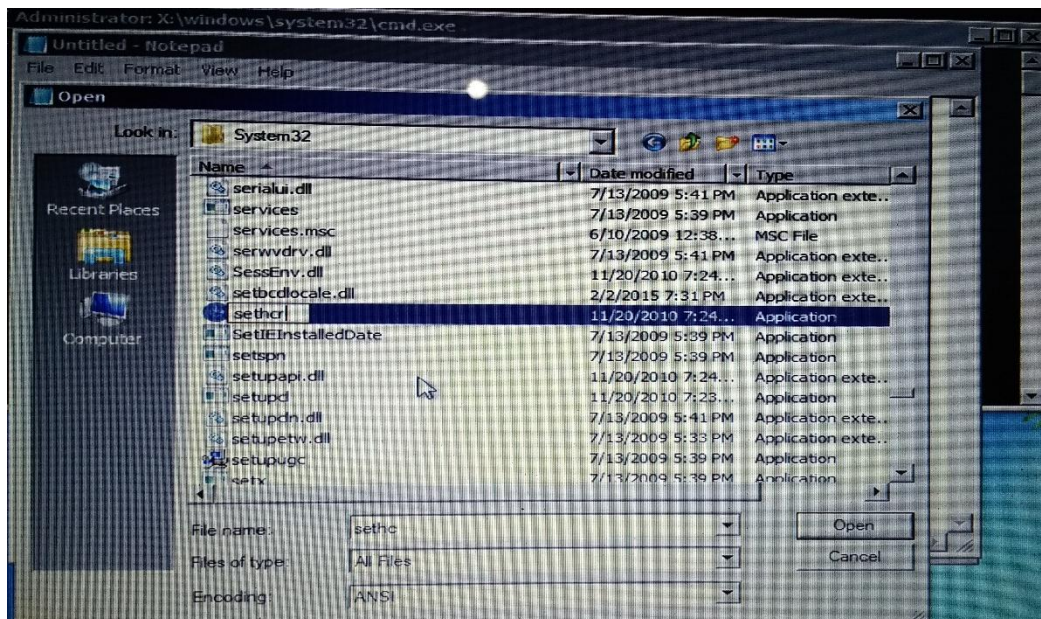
Administrator: X:\windows\system32\cmd.exe

Untitled - Notepad

File Edit Format View Help

Open

Look in: System32

Recent Places

Libraries

Computer

| Name | Date modified | Type |
|---|---|---|
| serialui.dll | 7/13/2009 5:41 PM | Application exte... |
| services | 7/13/2009 5:39 PM | Application |
| services.msc | 6/10/2009 12:38... | MSC File |
| serwvdrv.dll | 7/13/2009 5:41 PM | Application exte... |
| SessEnv.dll | 11/20/2010 7:24... | Application exte... |
| setbcdlocale.dll | 2/2/2015 7:31 PM | Application exte... |
| sethcr | 11/20/2010 7:24... | Application |
| SetIEInstalledDate | 7/13/2009 5:39 PM | Application |
| setspn | 7/13/2009 5:39 PM | Application |
| setupapi.dll | 11/20/2010 7:24... | Application exte... |
| setupcl | 11/20/2010 7:23... | Application |
| setupdn.dll | 7/13/2009 5:41 PM | Application exte... |
| setupetw.dll | 7/13/2009 5:33 PM | Application exte... |
| setupugc | 7/13/2009 5:39 PM | Application |
| setx | 7/13/2009 5:39 PM | Application |

File name: sethc

Files of type: All Files

Encoding: ANSI

Open

Cancel